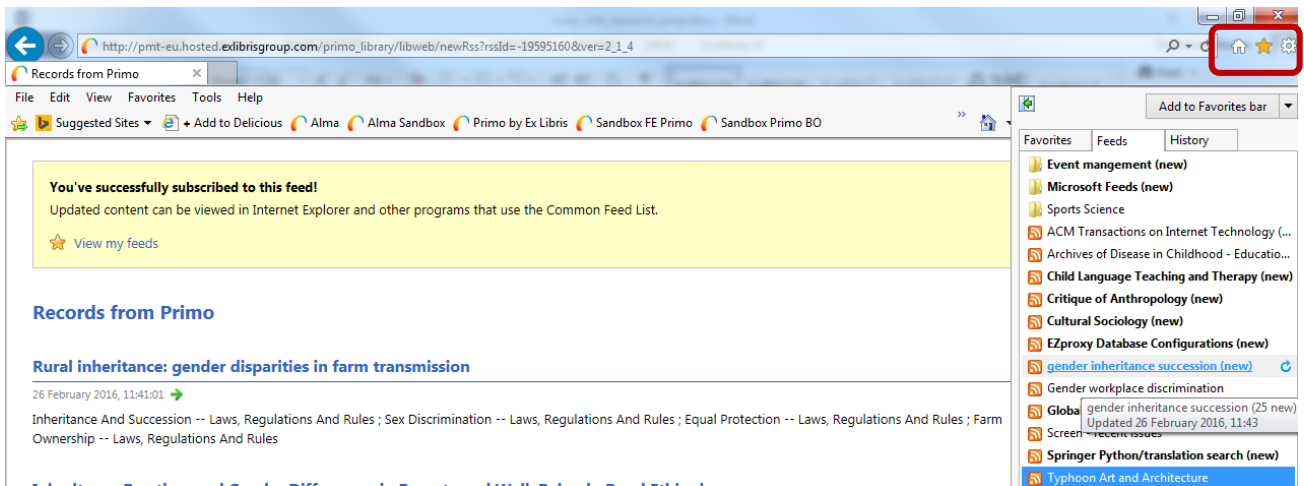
http://pmt-eu.hosted.exlibrisgroup.com/primo_library/libweb/newRss?rssId=-19595160&ver=2_1_4

Records from Primo

File Edit View Favorites Tools Help

Suggested Sites + Add to Delicious Alma Alma Sandbox Primo by Ex Libris Sandbox FE Primo Sandbox Primo BO

You've successfully subscribed to this feed!

Updated content can be viewed in Internet Explorer and other programs that use the Common Feed List.

View my feeds

Records from Primo

Rural inheritance: gender disparities in farm transmission

26 February 2016, 11:41:01

Inheritance And Succession -- Laws, Regulations And Rules ; Sex Discrimination -- Laws, Regulations And Rules ; Equal Protection -- Laws, Regulations And Rules ; Farm Ownership -- Laws, Regulations And Rules

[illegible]

Add to Favorites bar

Favorites Feeds History

Event mangement (new)
Microsoft Feeds (new)
Sports Science
ACM Transactions on Internet Technology (...
Archives of Disease in Childhood - Educatio...
Child Language Teaching and Therapy (new)
Critique of Anthropology (new)
Cultural Sociology (new)
EZproxy Database Configurations (new)
gender inheritance succession (new)
Gender workplace discrimination
Globa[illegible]
gender inheritance succession (25 new)
Updated 26 February 2016, 11:43
Screen - recent issues
Springer Python/translation search (new)
Typhoon Art and Architecture